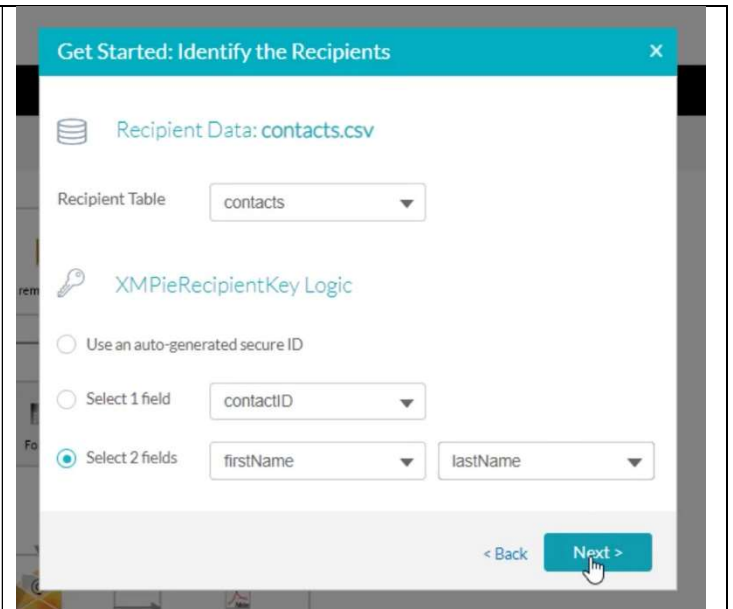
Get Started: Identify the Recipients

×

Recipient Data: contacts.csv

Recipient Table contacts

XMPieRecipientKey Logic

Use an auto-generated secure ID

Select 1 field contactID

Select 2 fields firstName lastName

< Back Next >